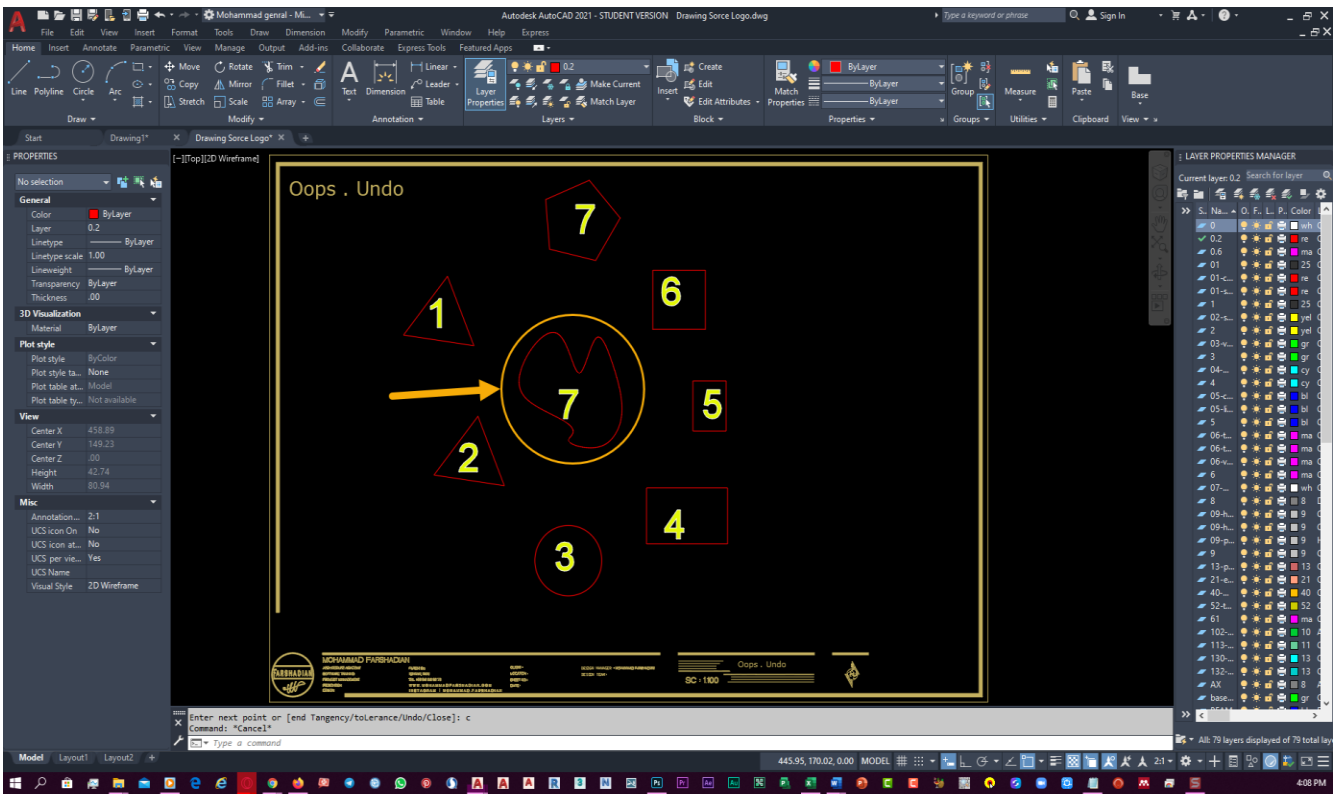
Mohammad genral - Mi... Autodesk AutoCAD 2021 - STUDENT VERSION Drawing Sorce Logo.dwg Type a keyword or phrase Sign In

File Edit View Insert Format Tools Draw Dimension Modify Parametric Window Help Express

Home Insert Annotate Parametric View Manage Output Add-ins Collaborate Express Tools Featured Apps

Line Polyline Circle Arc Move Rotate Trim Copy Mirror Fillet Stretch Scale Array Text Dimension Linear Leader Table Layer Properties 0.2 Make Current Match Layer Insert Create Edit Edit Attributes Match Properties ByLayer ByLayer ByLayer Group Measure Paste Base

Draw Modify Annotation Layers Block Properties Groups Utilities Clipboard View

Start Drawing1* Drawing Sorce Logo*

PROPERTIES

No selection

General
Color ByLayer
Layer 0.2
Linetype ByLayer
Linetype scale 1.00
Lineweight ByLayer
Transparency ByLayer
Thickness .00

3D Visualization
Material ByLayer

Plot style
Plot style ByColor
Plot style ta... None
Plot table at... Model
Plot table ty... Not available

View
Center X 458.89
Center Y 149.23
Center Z .00
Height 42.74
Width 80.94

Misc
Annotation... 2:1
UCS icon On No
UCS icon at... No
UCS per vie... Yes
UCS Name
Visual Style 2D Wireframe

[–][Top][2D Wireframe]

Oops . Undo

7
6
1
7
5
2
4
3

MOHAMMAD FARSHADIAN
Oops . Undo
SC : 1:100

Enter next point or [end Tangency/toLerance/Undo/Close]: c
Command: *Cancel*
Type a command

LAYER PROPERTIES MANAGER
Current layer: 0.2 Search for layer
S.. Na... O.. F.. L.. P.. Color
0 wh
0.2 re
0.6 ma
01 25
01-c... re
01-s... re
1 25
02-s... yel
2 yel
03-v... gr
3 gr
04-... cy
4 cy
05-c... bl
05-li... bl
5 bl
06-t... ma
06-t... ma
06-v... ma
6 ma
07-... wh
8 8
09-h... 9
09-h... 9
09-p... 9
9 9
13-p... 13
21-e... 21
40-... 40
52-t... 52
61 ma
102-... 10
113-... 11
130-... 13
132-... 13
AX 8
base... gr

All: 79 layers displayed of 79 total layers

Model Layout1 Layout2

445.95, 170.02, 0.00 MODEL 2:1

4:08 PM